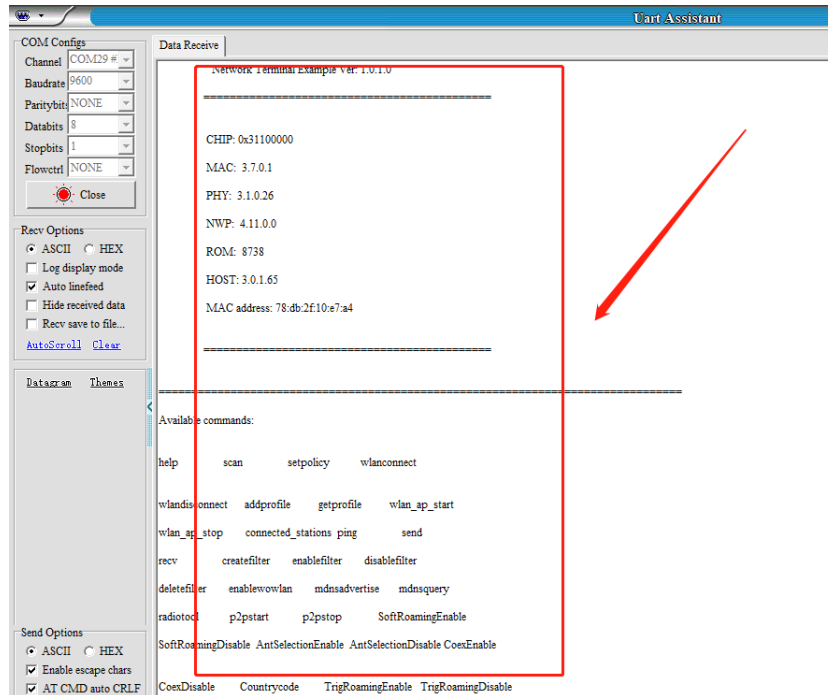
Uart Assistant

COM Configs
Channel COM29 #
Baudrate 9600
Paritybits NONE
Databits 8
Stopbits 1
Flowctrl NONE
Close

Recv Options
ASCII HEX
Log display mode
Auto linefeed
Hide received data
Recv save to file...
AutoScroll Clear

Datagram Themes

Send Options
ASCII HEX
Enable escape chars
AT CMD auto CRLF

Data Receive

Network Terminal Example Ver: 1.0.1.0

==========================================

CHIP: 0x31100000

MAC: 3.7.0.1

PHY: 3.1.0.26

NWP: 4.11.0.0

ROM: 8738

HOST: 3.0.1.65

MAC address: 78:db:2f:10:e7:a4

==========================================

============================================================================

Available commands:

help scan setpolicy wlanconnect

wlandisconnect addprofile getprofile wlan_ap_start

wlan_ap_stop connected_stations ping send

recv createfilter enablefilter disablefilter

deletefilter enablewowlan mdnsadvertise mdnsquery

radiotool p2pstart p2pstop SoftRoamingEnable

SoftRoamingDisable AntSelectionEnable AntSelectionDisable CoexEnable

CoexDisable Countrycode TrigRoamingEnable TrigRoamingDisable